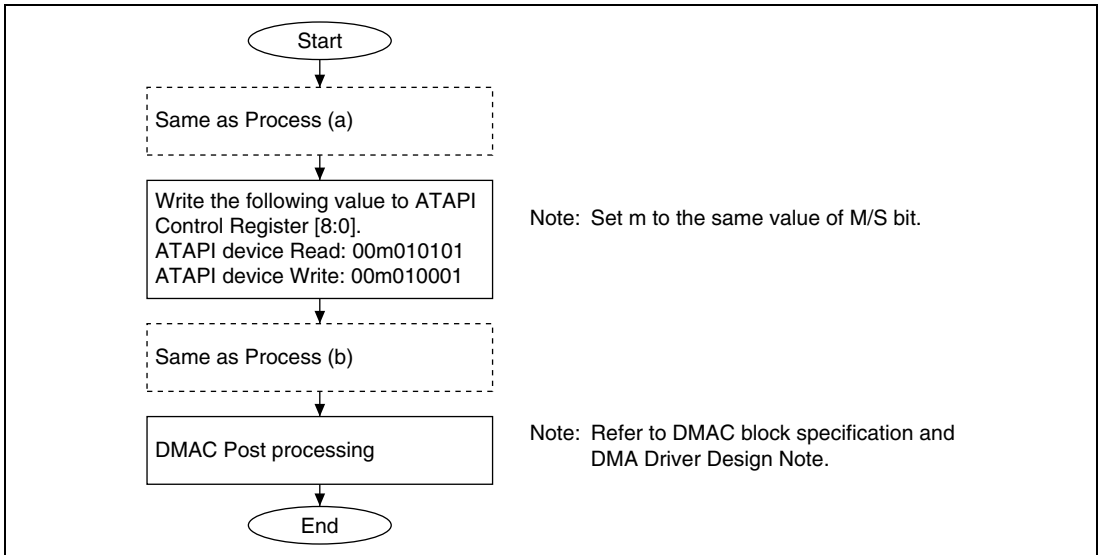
Start

Same as Process (a)

Write the following value to ATAPI Control Register [8:0].
ATAPI device Read: 00m010101
ATAPI device Write: 00m010001

Note: Set m to the same value of M/S bit.

Same as Process (b)

DMAC Post processing

Note: Refer to DMAC block specification and DMA Driver Design Note.

End